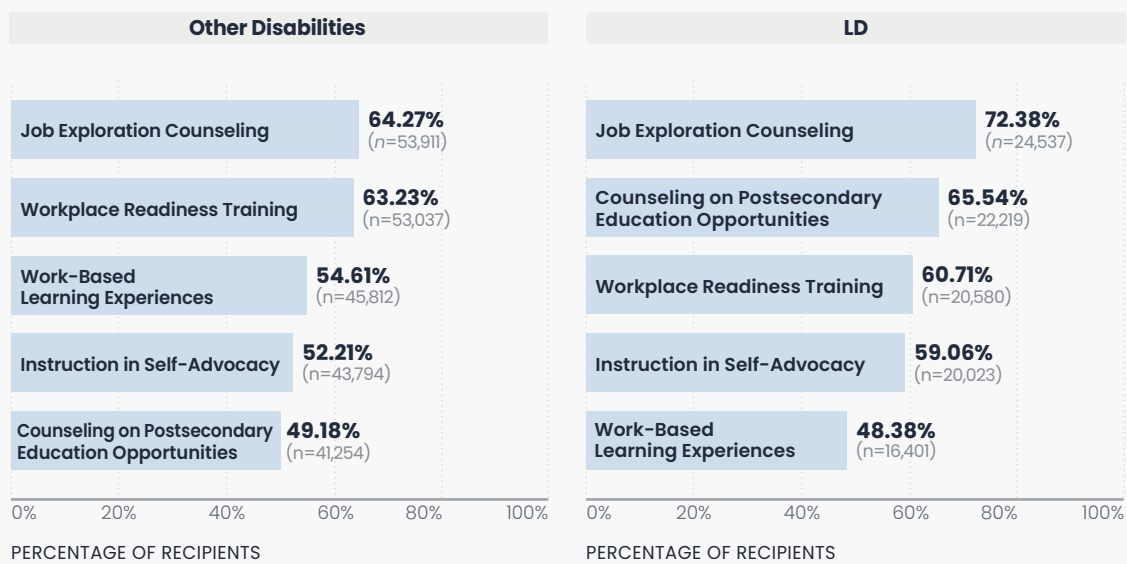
Other Disabilities

Job Exploration Counseling 64.27% (n=53,911)

Workplace Readiness Training 63.23% (n=53,037)

Work-Based Learning Experiences 54.61% (n=45,812)

Instruction in Self-Advocacy 52.21% (n=43,794)

Counseling on Postsecondary Education Opportunities 49.18% (n=41,254)

0% 20% 40% 60% 80% 100%

PERCENTAGE OF RECIPIENTS

LD

Job Exploration Counseling 72.38% (n=24,537)

Counseling on Postsecondary Education Opportunities 65.54% (n=22,219)

Workplace Readiness Training 60.71% (n=20,580)

Instruction in Self-Advocacy 59.06% (n=20,023)

Work-Based Learning Experiences 48.38% (n=16,401)

0% 20% 40% 60% 80% 100%

PERCENTAGE OF RECIPIENTS